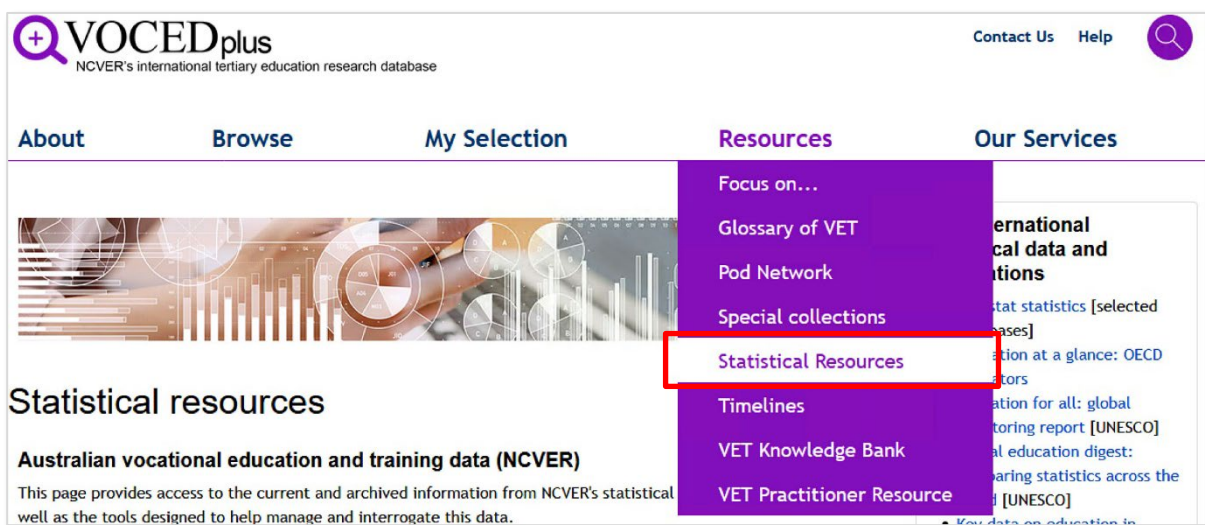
VOCEDplus
NCVER's international tertiary education research database

Contact Us Help

About Browse My Selection Resources Our Services

Focus on...
Glossary of VET
Pod Network
Special collections
Statistical Resources
Timelines
VET Knowledge Bank
VET Practitioner Resource

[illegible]ernational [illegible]cal data and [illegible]tions

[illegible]stat statistics [selected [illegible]bases]
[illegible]ation at a glance: OECD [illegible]ators
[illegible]ation for all: global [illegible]toring report [UNESCO]
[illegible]l education digest: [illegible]paring statistics across the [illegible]d [UNESCO]
Key data on education in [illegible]

Statistical resources

Australian vocational education and training data (NCVER)

This page provides access to the current and archived information from NCVER's statistical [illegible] well as the tools designed to help manage and interrogate this data.